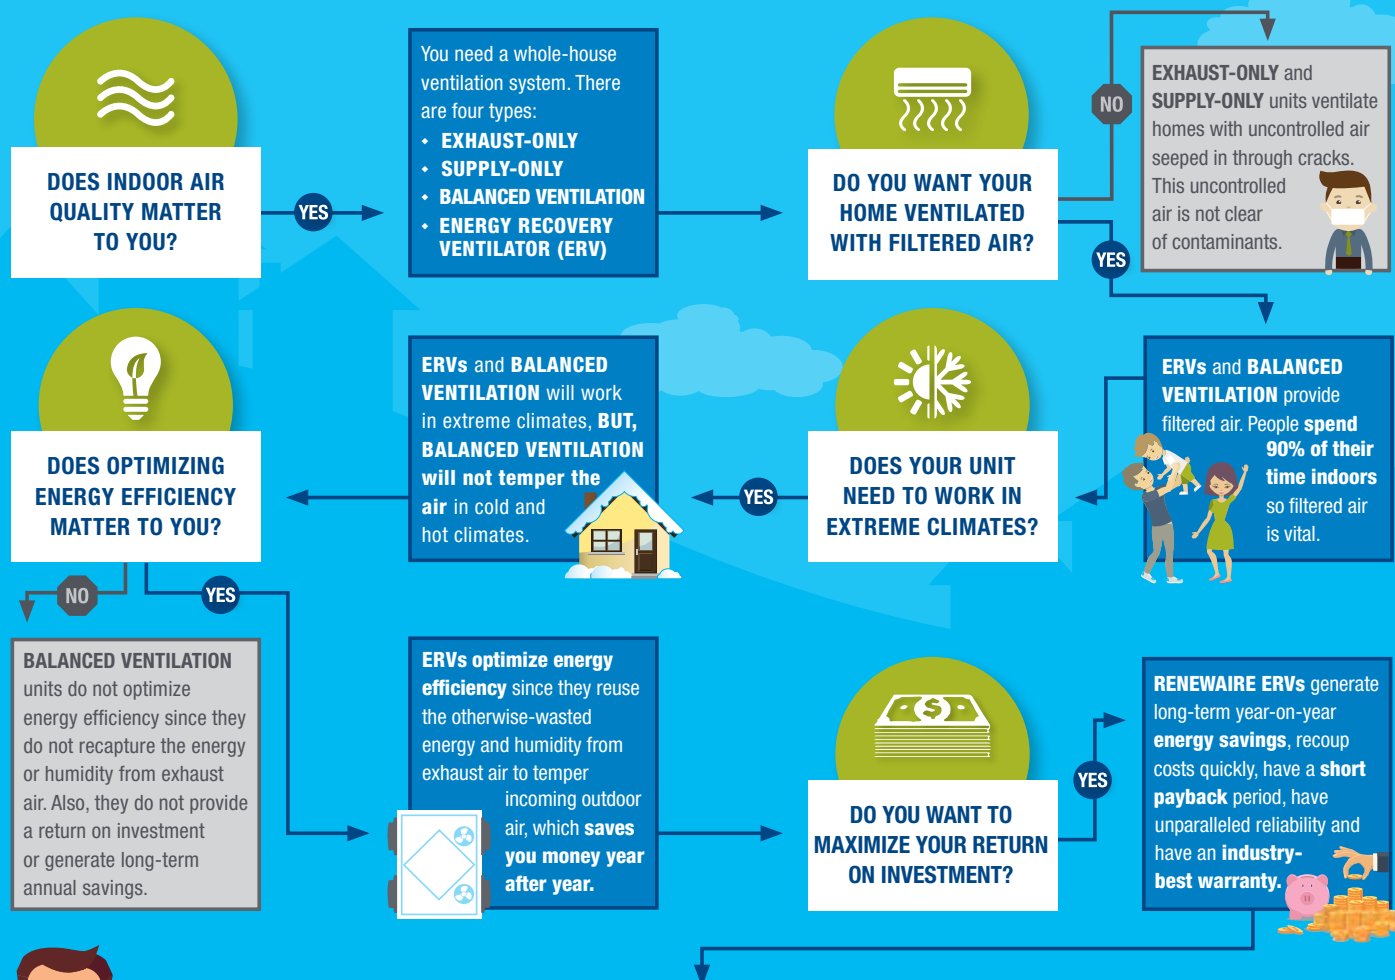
DOES INDOOR AIR QUALITY MATTER TO YOU?

YES

You need a whole-house ventilation system. There are four types:
• EXHAUST-ONLY
• SUPPLY-ONLY
• BALANCED VENTILATION
• ENERGY RECOVERY VENTILATOR (ERV)

DO YOU WANT YOUR HOME VENTILATED WITH FILTERED AIR?

NO

EXHAUST-ONLY and SUPPLY-ONLY units ventilate homes with uncontrolled air seeped in through cracks. This uncontrolled air is not clear of contaminants.

YES

ERVs and BALANCED VENTILATION provide filtered air. People spend 90% of their time indoors so filtered air is vital.

DOES YOUR UNIT NEED TO WORK IN EXTREME CLIMATES?

YES

ERVs and BALANCED VENTILATION will work in extreme climates, BUT, BALANCED VENTILATION will not temper the air in cold and hot climates.

DOES OPTIMIZING ENERGY EFFICIENCY MATTER TO YOU?

NO

BALANCED VENTILATION units do not optimize energy efficiency since they do not recapture the energy or humidity from exhaust air. Also, they do not provide a return on investment or generate long-term annual savings.

YES

ERVs optimize energy efficiency since they reuse the otherwise-wasted energy and humidity from exhaust air to temper incoming outdoor air, which saves you money year after year.

DO YOU WANT TO MAXIMIZE YOUR RETURN ON INVESTMENT?

YES

RENEWAIRE ERVs generate long-term year-on-year energy savings, recoup costs quickly, have a short payback period, have unparalleled reliability and have an industry-best warranty.